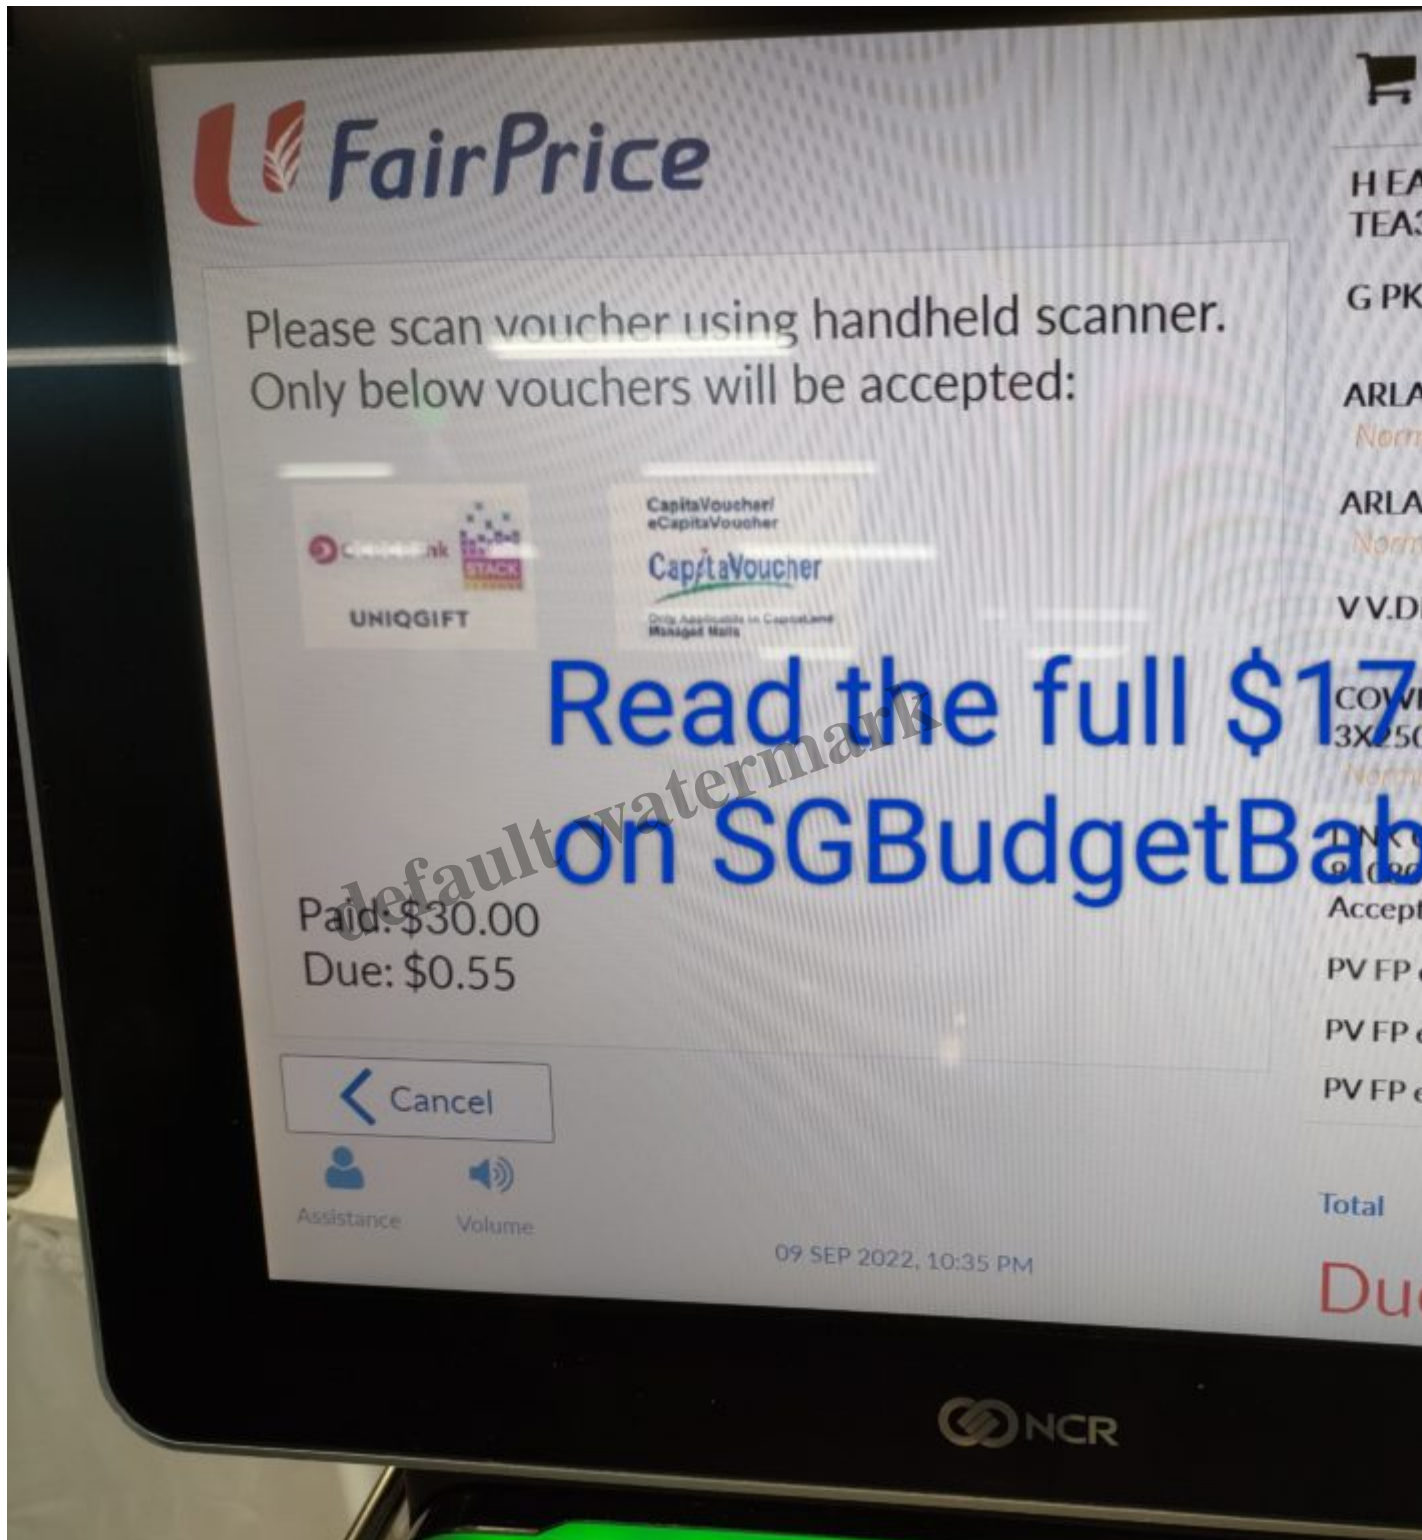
FairPrice

Please scan voucher using handheld scanner.
Only below vouchers will be accepted:

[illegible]nk STACK
UNIQGIFT

CapitaVoucher/
eCapitaVoucher
CapitaVoucher
Only Applicable in CapitaLand Managed Malls

Read the full $17
on SGBudgetBab

default watermark

Paid: $30.00
Due: $0.55

Cancel

Assistance Volume

09 SEP 2022, 10:35 PM

H EA
TEA
G PK
ARLA
Norm
ARLA
Norm
V.V.D
COW
3X250
Norm
DNK
Accept
PV FP
PV FP
PV FP
Total
Du

NCR